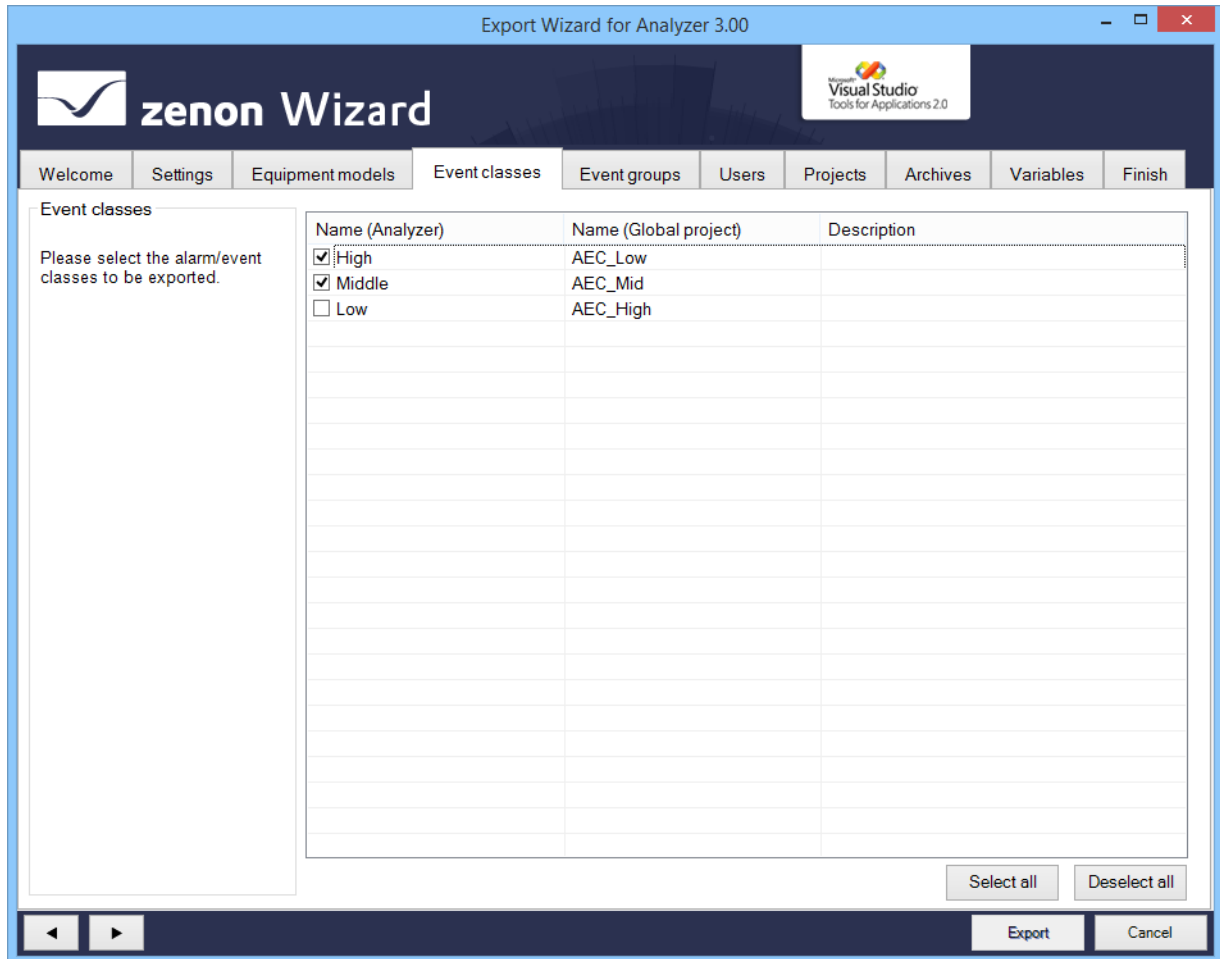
Export Wizard for Analyzer 3.00

zenon Wizard

Microsoft Visual Studio Tools for Applications 2.0

Welcome | Settings | Equipment models | Event classes | Event groups | Users | Projects | Archives | Variables | Finish

Event classes

Please select the alarm/event classes to be exported.

| Name (Analyzer) | Name (Global project) | Description |
|---|---|---|
| ☑ High | AEC_Low | |
| ☑ Middle | AEC_Mid | |
| ☐ Low | AEC_High | |

Select all

Deselect all

Export

Cancel